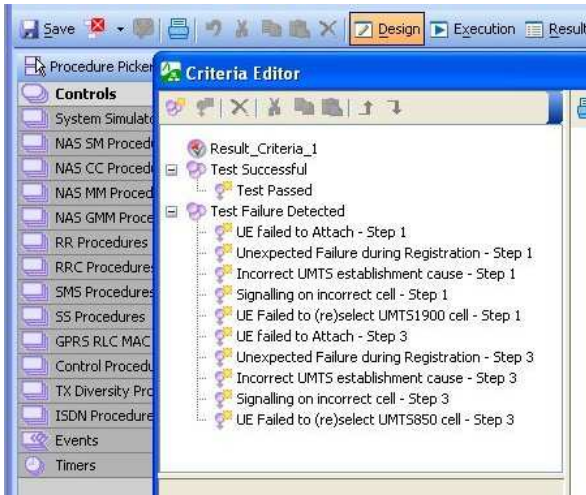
Save Design Execution Result

Procedure Picker
Controls
System Simulat
NAS SM Procedu
NAS CC Proced
NAS MM Proced
NAS GMM Proce
RR Procedures
RRC Procedure
SMS Procedures
SS Procedures
GPRS RLC MAC
Control Procedu
TX Diversity Pro
ISDN Procedure
Events
Timers

Criteria Editor

Result_Criteria_1
Test Successful
Test Passed
Test Failure Detected
UE failed to Attach - Step 1
Unexpected Failure during Registration - Step 1
Incorrect UMTS establishment cause - Step 1
Signalling on incorrect cell - Step 1
UE Failed to (re)select UMTS1900 cell - Step 1
UE failed to Attach - Step 3
Unexpected Failure during Registration - Step 3
Incorrect UMTS establishment cause - Step 3
Signalling on incorrect cell - Step 3
UE Failed to (re)select UMTS850 cell - Step 3